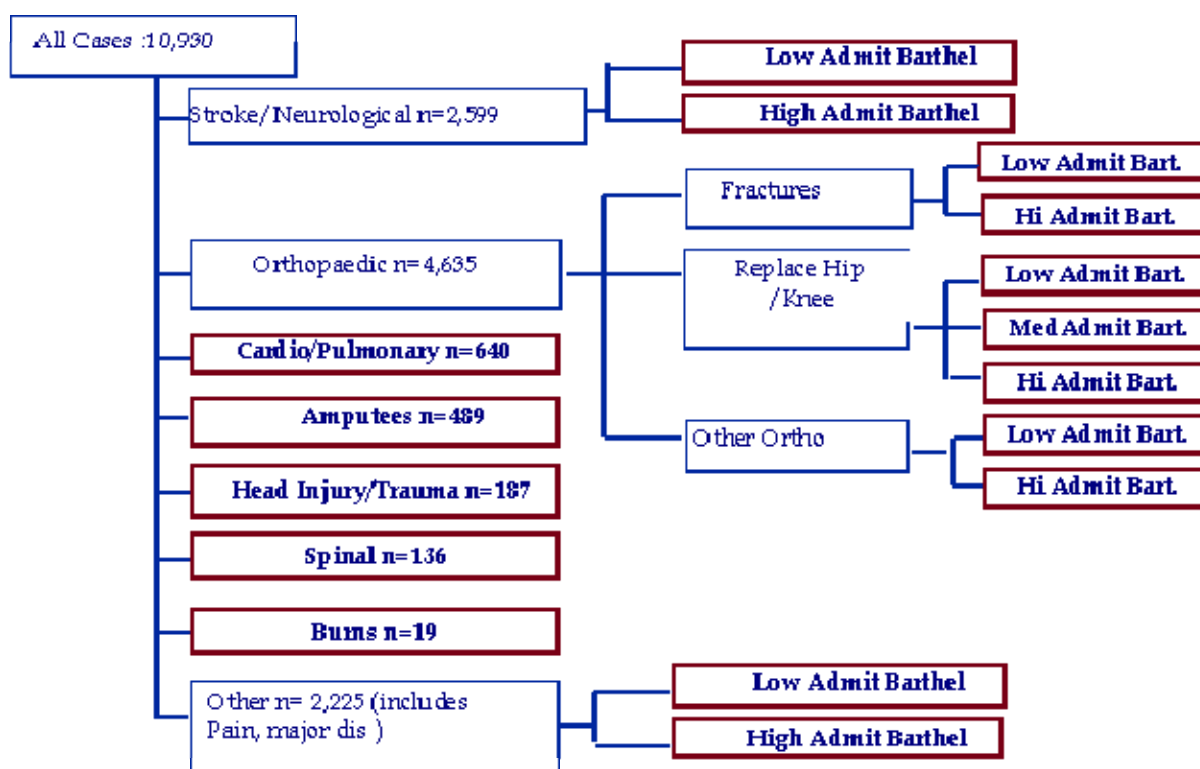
All Cases :10,930

Stroke/Neurological n=2,599

Low Admit Barthel

High Admit Barthel

Orthopaedic n=4,635

Fractures

Low Admit Bart.

Hi Admit Bart.

Replace Hip /Knee

Low Admit Bart.

Med Admit Bart.

Hi Admit Bart.

Other Ortho

Low Admit Bart.

Hi Admit Bart.

Cardio/Pulmonary n=640

Amputees n=489

Head Injury/Trauma n=187

Spinal n=136

Burns n=19

Other n= 2,225 (includes Pain, major dis )

Low Admit Barthel

High Admit Barthel